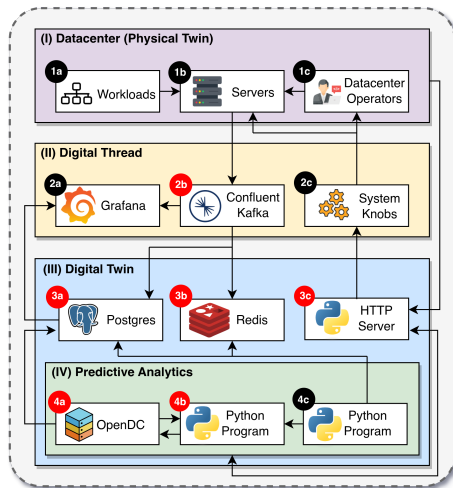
(I) Datacenter (Physical Twin)

1a Workloads

1b Servers

1c Datacenter Operators

(II) Digital Thread

2a Grafana

2b Confluent Kafka

2c System Knobs

(III) Digital Twin

3a Postgres

3b Redis

3c HTTP Server

(IV) Predictive Analytics

4a OpenDC

4b Python Program

4c Python Program